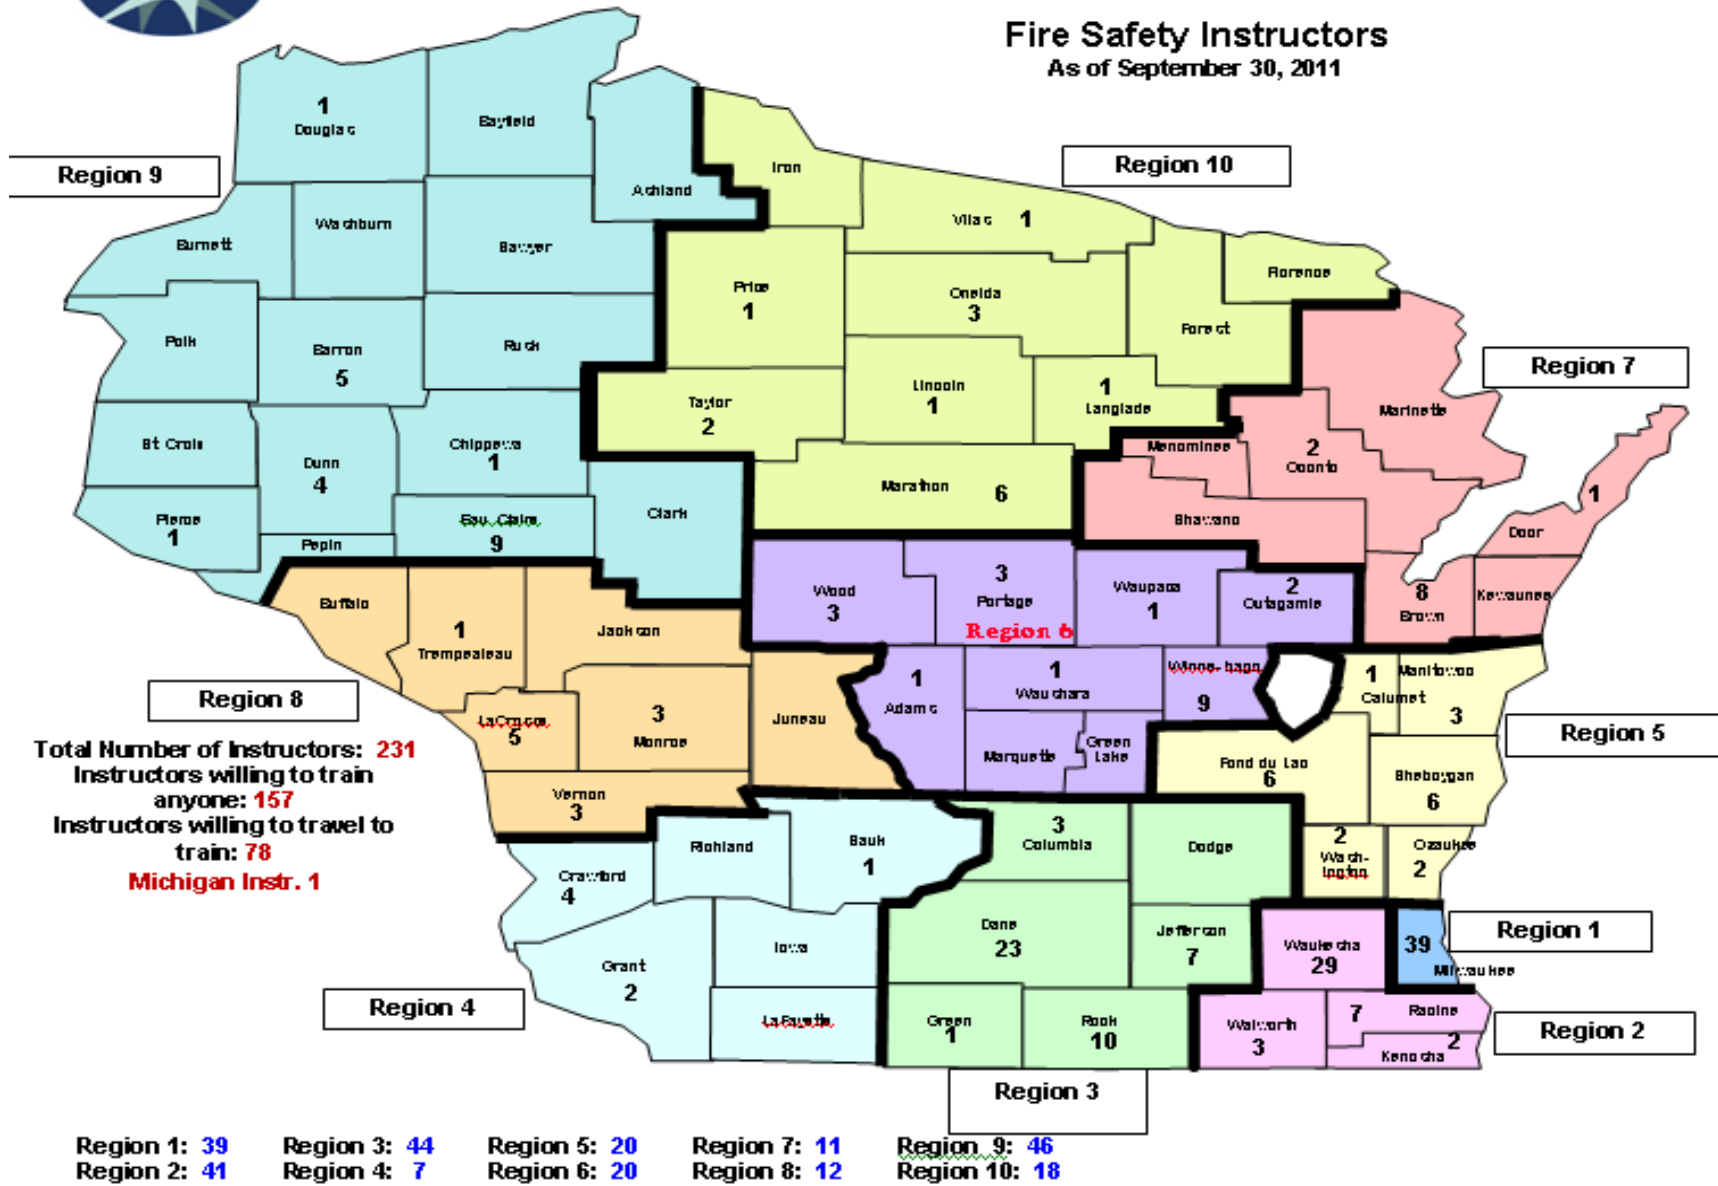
Fire Safety Instructors
As of September 30, 2011

Region 9

Region 10

Region 7

Region 8

Region 5

Region 1

Region 2

Region 4

Region 3

1
Douglas

Bayfield

Ashland

Iron

Vilas 1

Florence

Washburn

Burnett

Sawyer

Price
1

Oneida
3

Forest

Polk

Barron
5

Rusk

Taylor
2

Lincoln
1

1
Langlade

Marinette

St Croix

Dunn
4

Chippewa
1

Menominee

2
Oconto

1

Marathon 6

Pierce
1

Pepin

Eau Claire
9

Clark

Shawano

Door

Wood
3

3
Portage

Region 6

Waupaca
1

2
Outagamie

8
Brown

Kewaunee

Buffalo

1
Trempealeau

Jackson

1
Adams

1
Waushara

Winnebago
9

1
Calumet

Manitowoc

3

LaCrosse
5

3
Monroe

Juneau

Marquette

Green Lake

Fond du Lac
6

Sheboygan
6

Total Number of Instructors: 231
Instructors willing to train anyone: 157
Instructors willing to travel to train: 78
Michigan Instr. 1

Vernon
3

Richland

Sauk
1

3
Columbia

Dodge

2
Washington

Ozaukee
2

Crawford
4

Iowa

Dane
23

Jefferson
7

Waukesha
29

39
Milwaukee

Grant
2

Lafayette

Green
1

Rock
10

Walworth
3

7
Racine

2
Kenosha

Region 1: 39
Region 2: 41
Region 3: 44
Region 4: 7
Region 5: 20
Region 6: 20
Region 7: 11
Region 8: 12
Region 9: 46
Region 10: 18